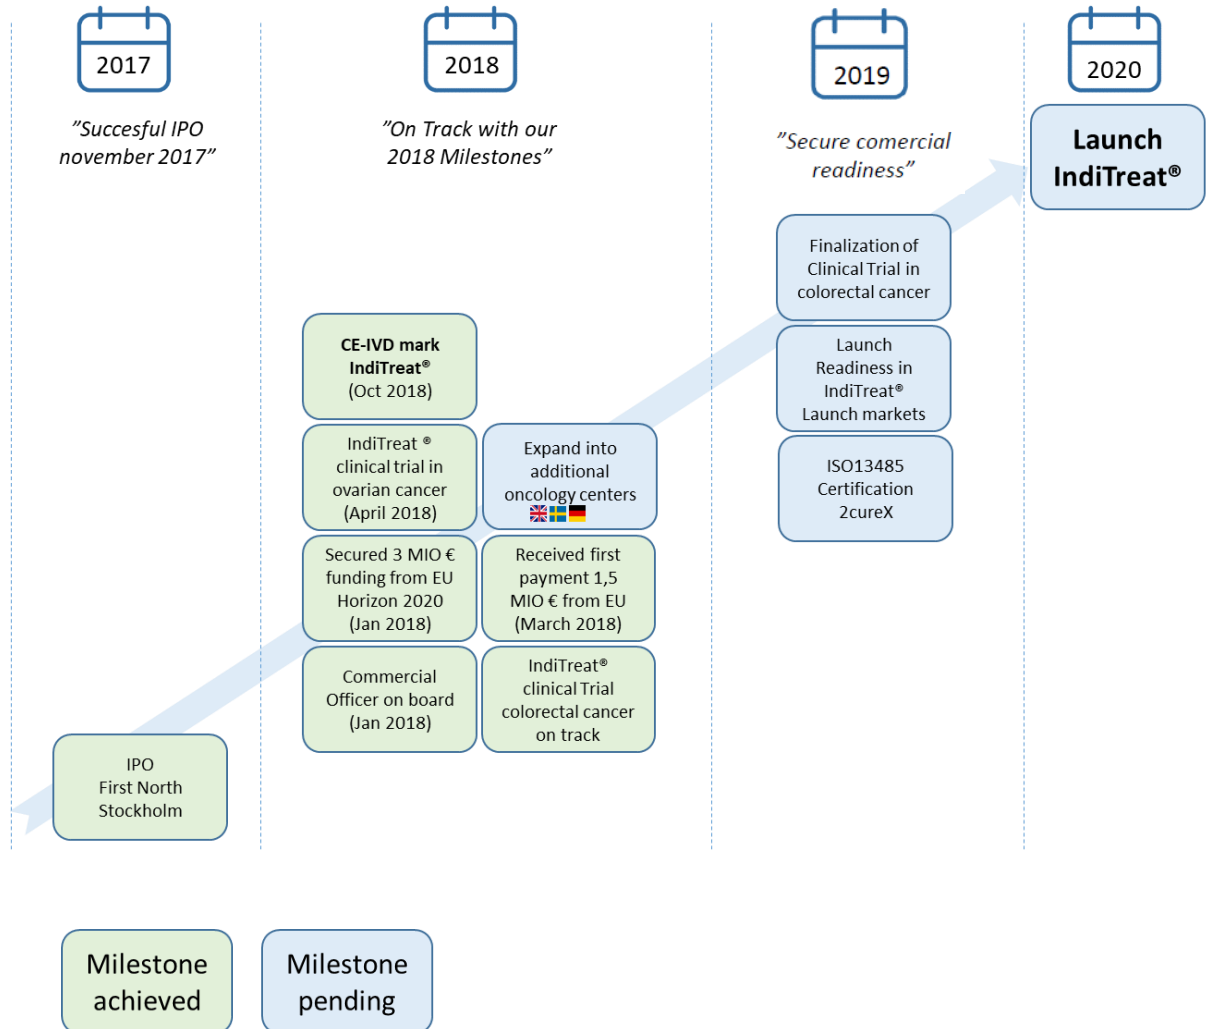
2017

”Succesful IPO november 2017”

2018

”On Track with our 2018 Milestones”

2019

”Secure comercial readiness”

2020

Launch IndiTreat®

Finalization of Clinical Trial in colorectal cancer

Launch Readiness in IndiTreat® Launch markets

ISO13485 Certification 2cureX

**CE-IVD mark IndiTreat®** (Oct 2018)

IndiTreat ® clinical trial in ovarian cancer (April 2018)

Expand into additional oncology centers

Secured 3 MIO € funding from EU Horizon 2020 (Jan 2018)

Received first payment 1,5 MIO € from EU (March 2018)

Commercial Officer on board (Jan 2018)

IndiTreat® clinical Trial colorectal cancer on track

IPO First North Stockholm

Milestone achieved

Milestone pending